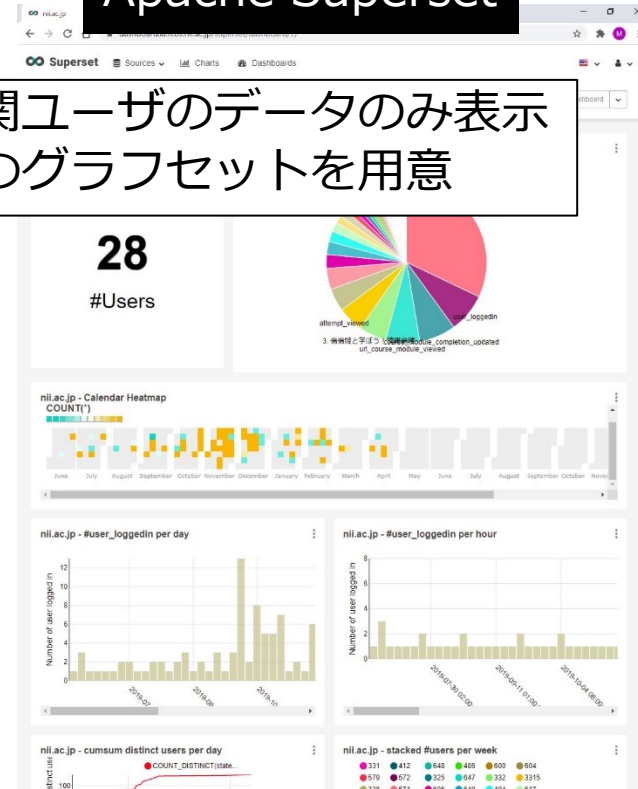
Apache Superset

nii.ac.jp

Superset Sources Charts Dashboards

関ユーザのデータのみ表示
のグラフセットを用意

28
#Users

user_loggedin
attempt_viewed
3. 情報社と学ぼう
module_completion_updated
url_course_module_viewed

nii.ac.jp - Calendar Heatmap
COUNT(*)

June July August September October November December January February March April May June July August September October Novem

nii.ac.jp - #user_loggedin per day

Number of user logged in

12
10
8
6
4
2
0

2019-07
2019-09
2019-1(

nii.ac.jp - #user_loggedin per hour

Number of user logged in

8
6
4
2
0

2019-07-30 02:00
2019-09-11 01:00
2019-10-04 06:00

nii.ac.jp - cumsum distinct users per day

COUNT_DISTINCT(state...

100

nii.ac.jp - stacked #users per week

331 412 648 488 600 604
579 672 325 647 332 3315